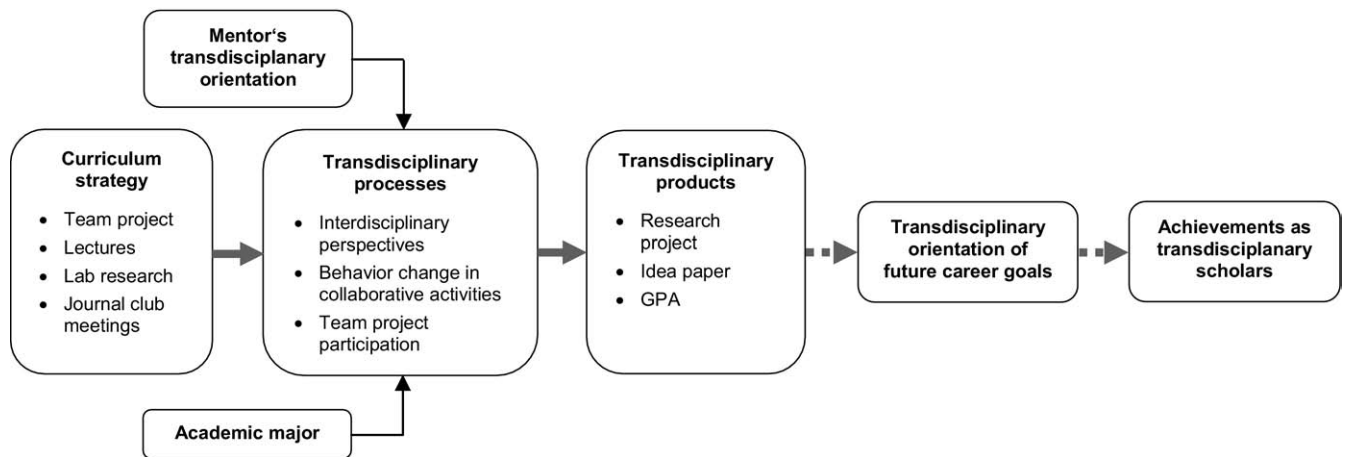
Mentor‘s transdisciplinary orientation

Curriculum strategy
• Team project
• Lectures
• Lab research
• Journal club meetings

Transdisciplinary processes
• Interdisciplinary perspectives
• Behavior change in collaborative activities
• Team project participation

Academic major

Transdisciplinary products
• Research project
• Idea paper
• GPA

Transdisciplinary orientation of future career goals

Achievements as transdisciplinary scholars